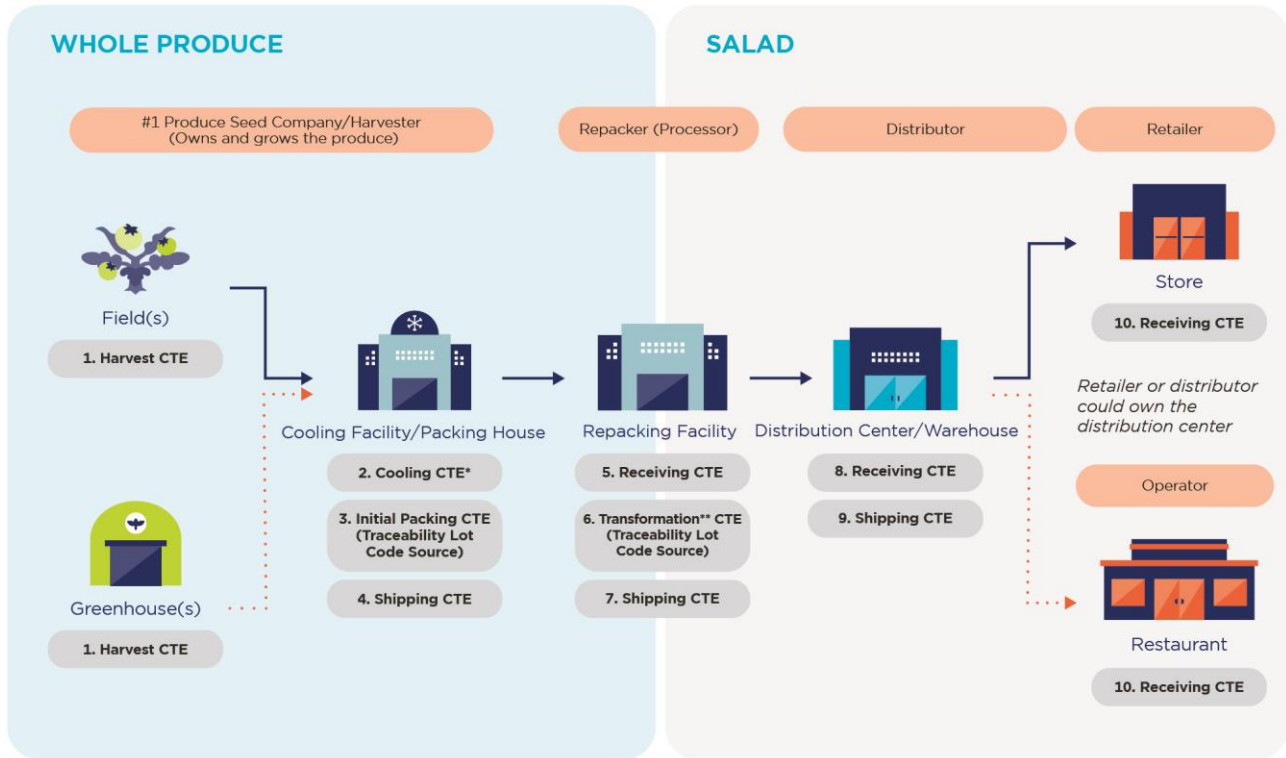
WHOLE PRODUCE

SALAD

#1 Produce Seed Company/Harvester (Owns and grows the produce)

Repacker (Processor)

Distributor

Retailer

Field(s)

1. Harvest CTE

Greenhouse(s)

1. Harvest CTE

Cooling Facility/Packing House

2. Cooling CTE*

3. Initial Packing CTE (Traceability Lot Code Source)

4. Shipping CTE

Repacking Facility

5. Receiving CTE

6. Transformation** CTE (Traceability Lot Code Source)

7. Shipping CTE

Distribution Center/Warehouse

8. Receiving CTE

9. Shipping CTE

Store

10. Receiving CTE

Retailer or distributor could own the distribution center

Operator

Restaurant

10. Receiving CTE